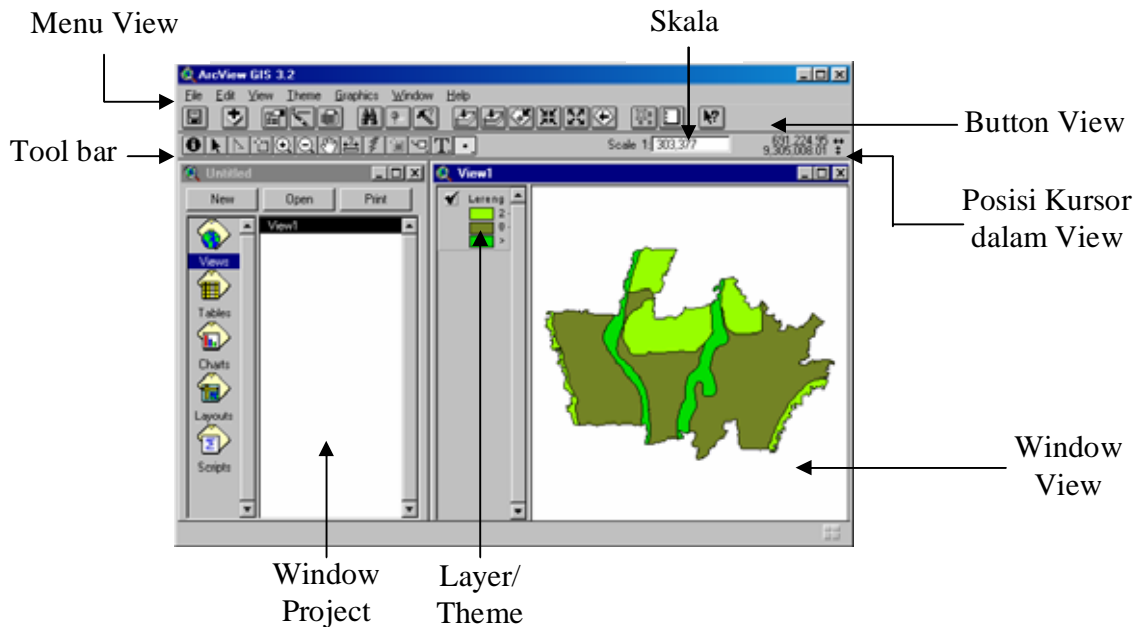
Menu View

Skala

ArcView GIS 3.2

File Edit View Theme Graphics Window Help

Button View

Tool bar

Scale 1: 303,377

691,224.95
9,306,008.01

Untitled

New Open Print

View1

Views

Tables

Charts

Layouts

Scripts

View1

Lereng
2 -
8 -
> 

Posisi Kursor dalam View

Window View

Window Project

Layer/ Theme